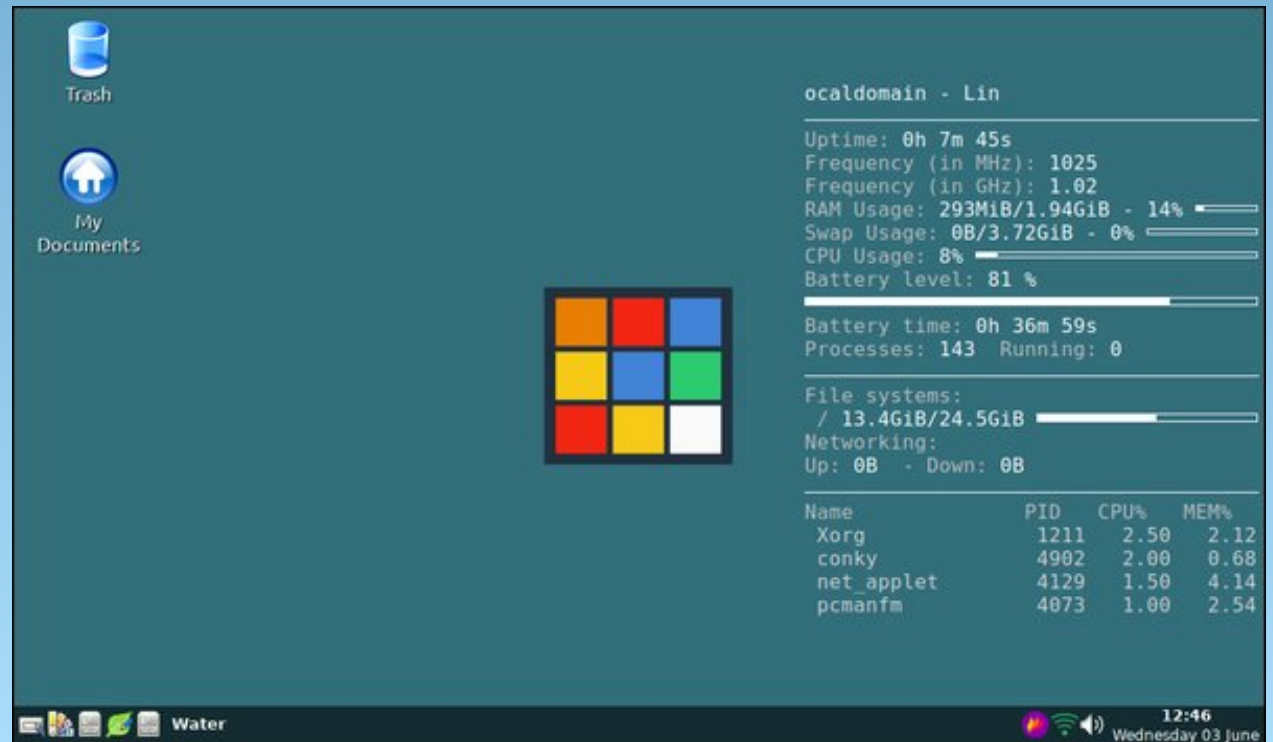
Trash

My Documents

ocaldomain - Lin

Uptime: 0h 7m 45s
Frequency (in MHz): 1025
Frequency (in GHz): 1.02
RAM Usage: 293MiB/1.94GiB - 14%
Swap Usage: 0B/3.72GiB - 0%
CPU Usage: 8%
Battery level: 81 %

Battery time: 0h 36m 59s
Processes: 143 Running: 0

File systems:
/ 13.4GiB/24.5GiB
Networking:
Up: 0B - Down: 0B

| Name | PID | CPU% | MEM% |
|---|---|---|---|
| Xorg | 1211 | 2.50 | 2.12 |
| conky | 4902 | 2.00 | 0.68 |
| net_applet | 4129 | 1.50 | 4.14 |
| pcmanfm | 4073 | 1.00 | 2.54 |

Water

12:46
Wednesday 03 June